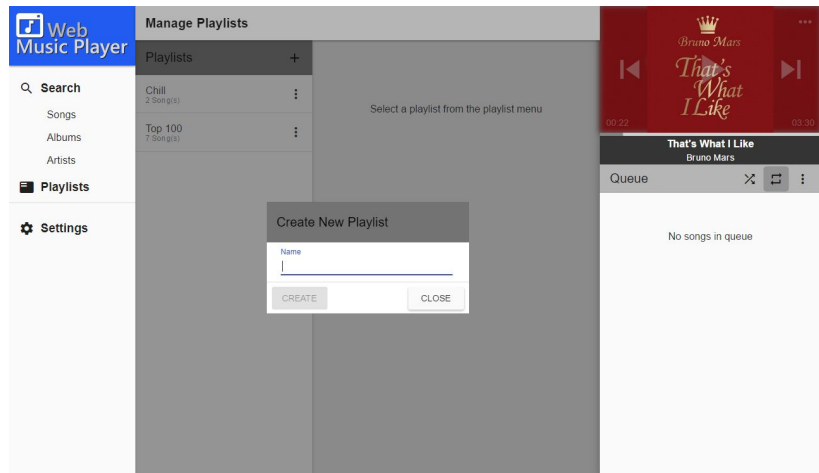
Web Music Player

Search
Songs
Albums
Artists
Playlists
Settings

Manage Playlists

Playlists +

Chill
2 Song(s)

Top 100
7 Song(s)

Select a playlist from the playlist menu

Create New Playlist
Name
CREATE CLOSE

Bruno Mars
That's What I Like
00:22
03:30
That's What I Like
Bruno Mars

Queue

No songs in queue